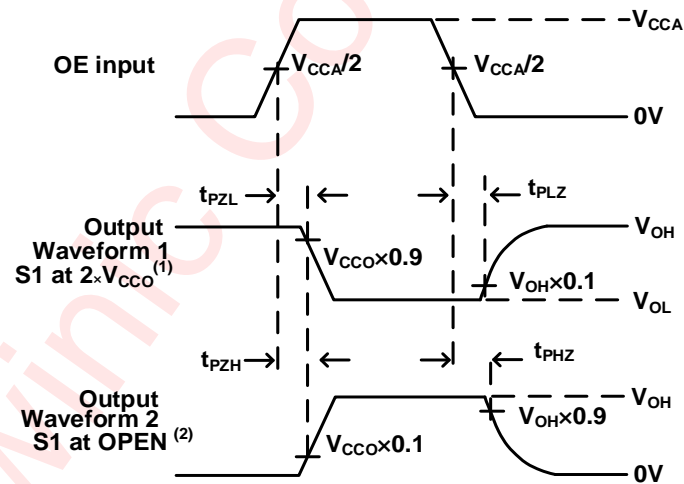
$V_{CCA}$

OE input

$V_{CCA}/2$

$V_{CCA}/2$

0V

$t_{PZL}$

$t_{PLZ}$

Output Waveform 1 S1 at $2\times V_{CCO}$ $^{(1)}$

$V_{CCO}\times0.9$

$V_{OH}$

$V_{OH}\times0.1$

$V_{OL}$

$t_{PZH}$

$t_{PHZ}$

Output Waveform 2 S1 at OPEN $^{(2)}$

$V_{OH}$

$V_{OH}\times0.9$

$V_{CCO}\times0.1$

0V